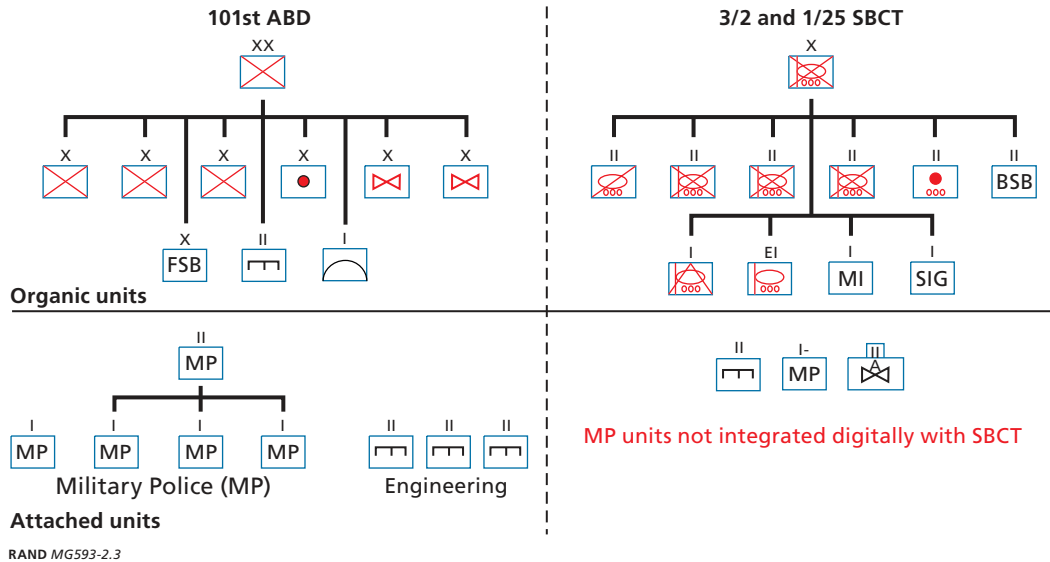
101st ABD

XX

X X X X X X

X
FSB

II

I

Organic units

3/2 and 1/25 SBCT

X

II II II II II II
BSB

I EI I I
MI SIG

II
MP

I I I I
MP MP MP MP

Military Police (MP)

II II II

Engineering

Attached units

II I- II
MP

MP units not integrated digitally with SBCT

RAND *MG593-2.3*